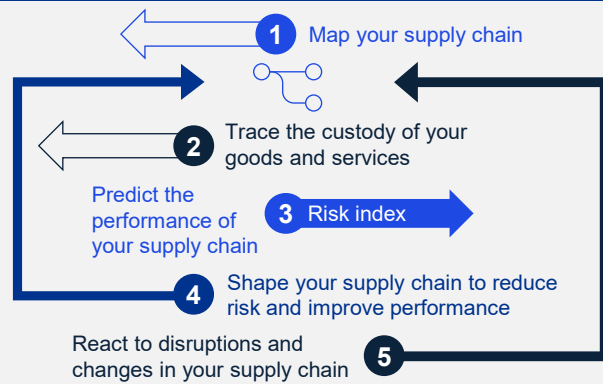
1 Map your supply chain

2 Trace the custody of your goods and services

Predict the performance of your supply chain

3 Risk index

4 Shape your supply chain to reduce risk and improve performance

React to disruptions and changes in your supply chain

5